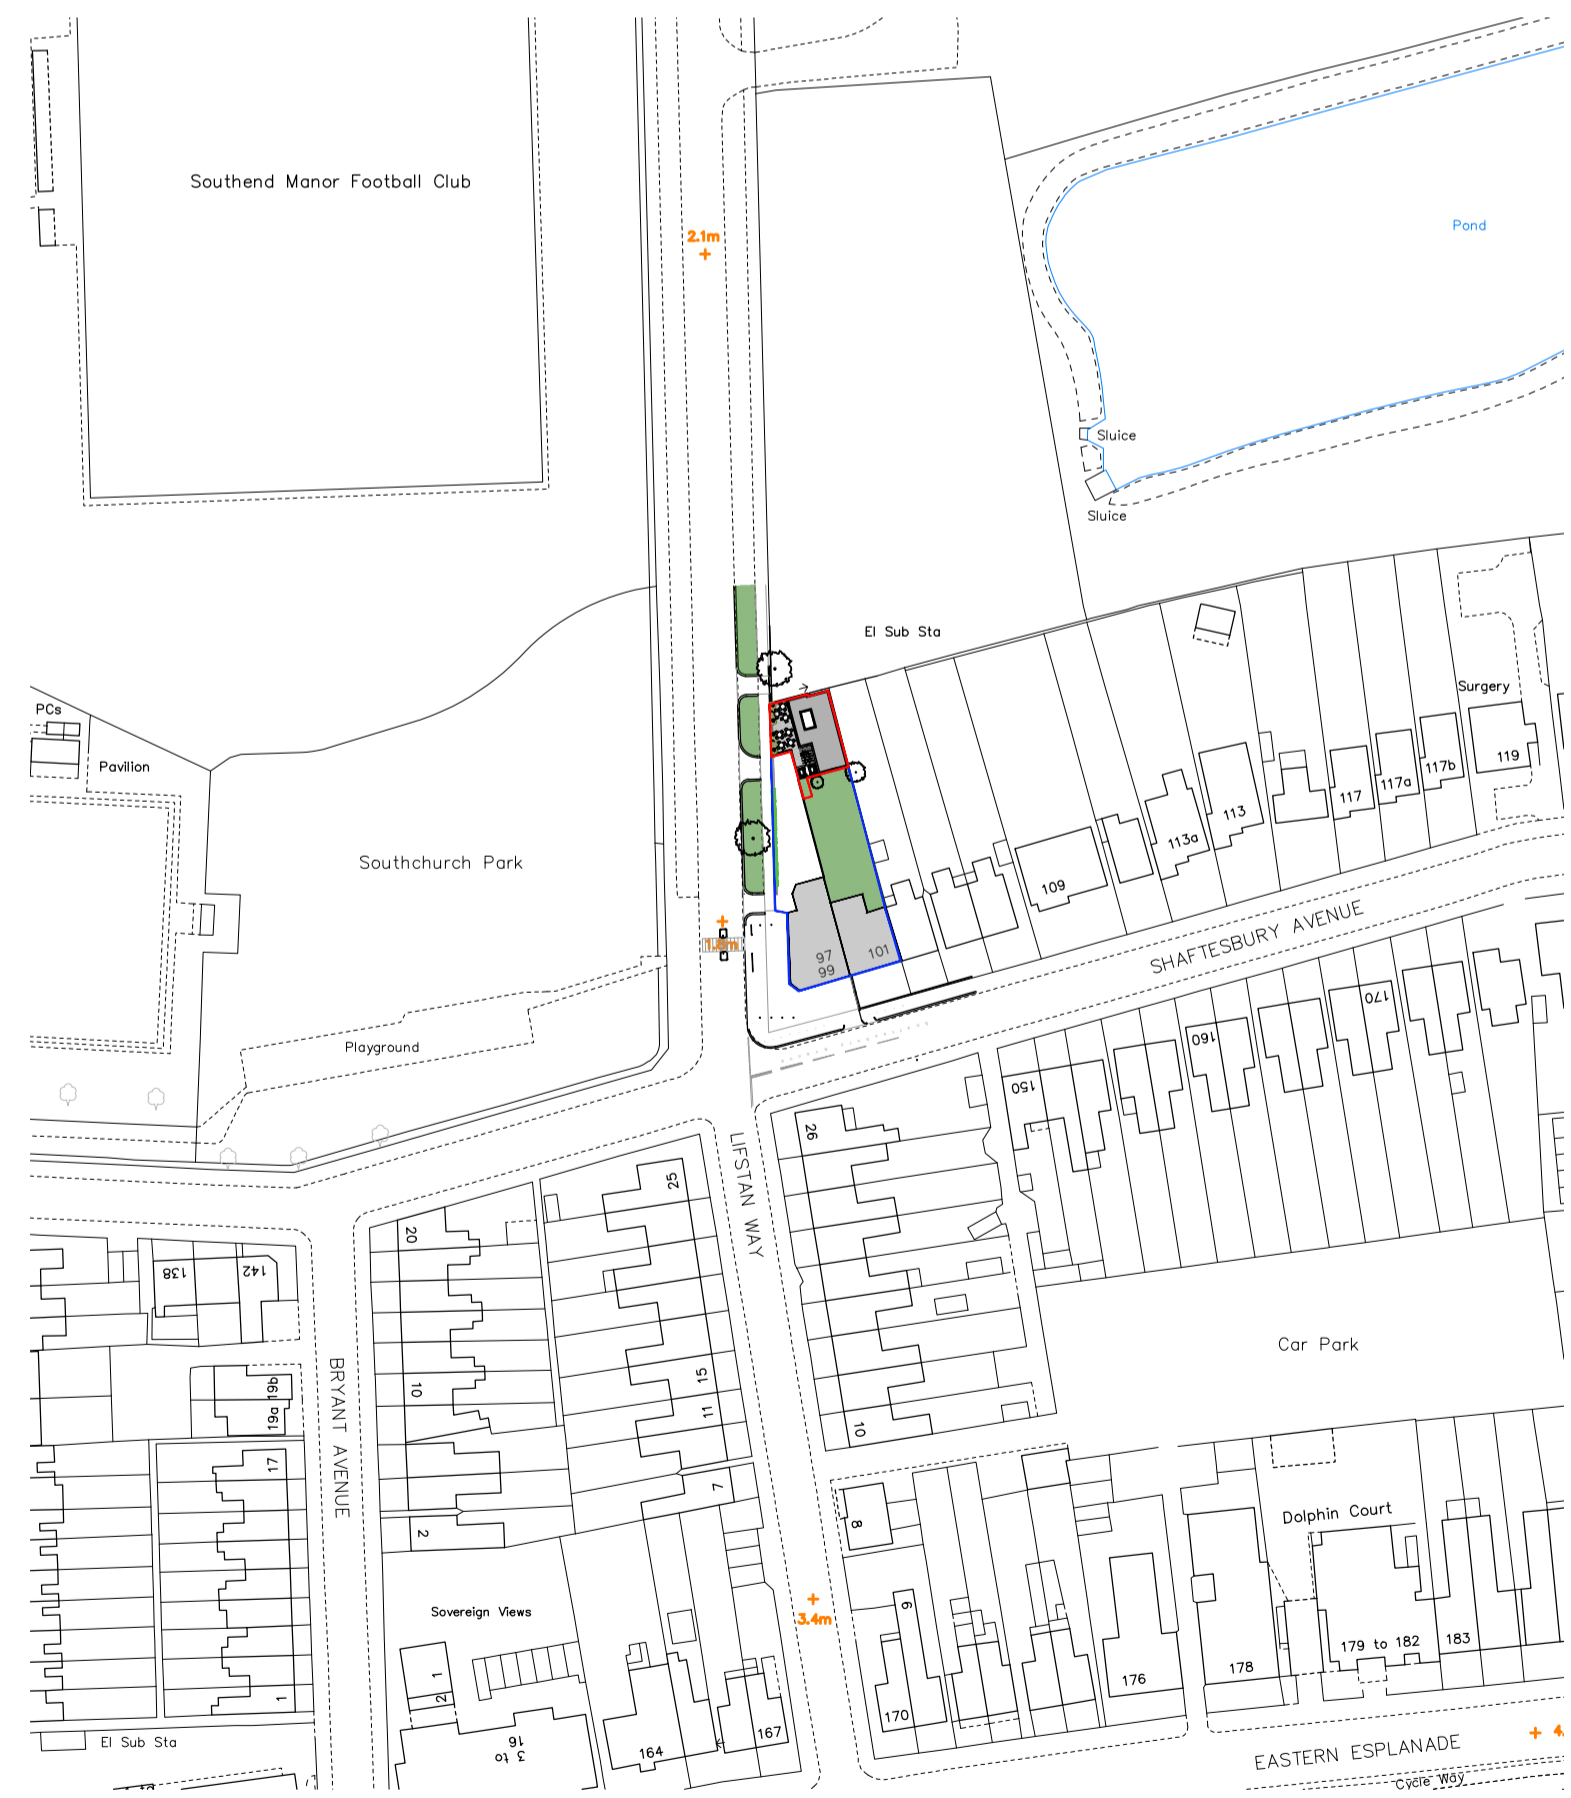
Southend Manor Football Club

2.1m

Pond

Sluice

Sluice

El Sub Sta

PCs

Pavilion

Surgery

119

117b

117a

117

113

113a

109

Southchurch Park

97
99

101

1.6m

SHAFTESBURY AVENUE

170

160

150

Playground

26

LIFSTAN WAY

25

20

138

142

19b

19a

10

15

11

BRYANT AVENUE

17

7

2

Car Park

10

8

Dolphin Court

Sovereign Views

9

3.4m

179 to 182

183

1

2

1

176

178

170

El Sub Sta

16
3 to

164

167

EASTERN ESPLANADE

Cycle Way